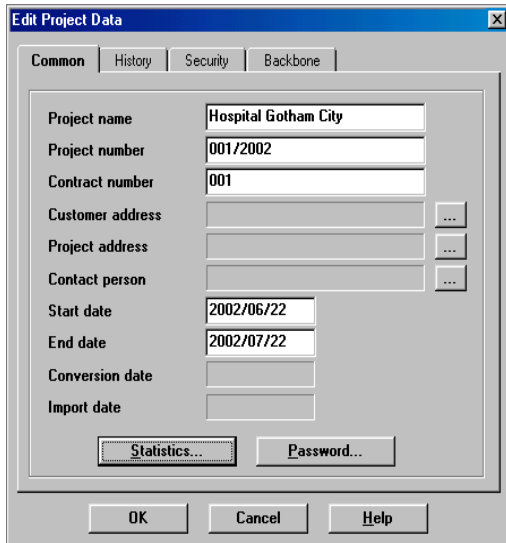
Edit Project Data

Common | History | Security | Backbone

Project name | Hospital Gotham City
Project number | 001/2002
Contract number | 001
Customer address | ...
Project address | ...
Contact person | ...
Start date | 2002/06/22
End date | 2002/07/22
Conversion date
Import date

Statistics... | Password...

OK | Cancel | Help